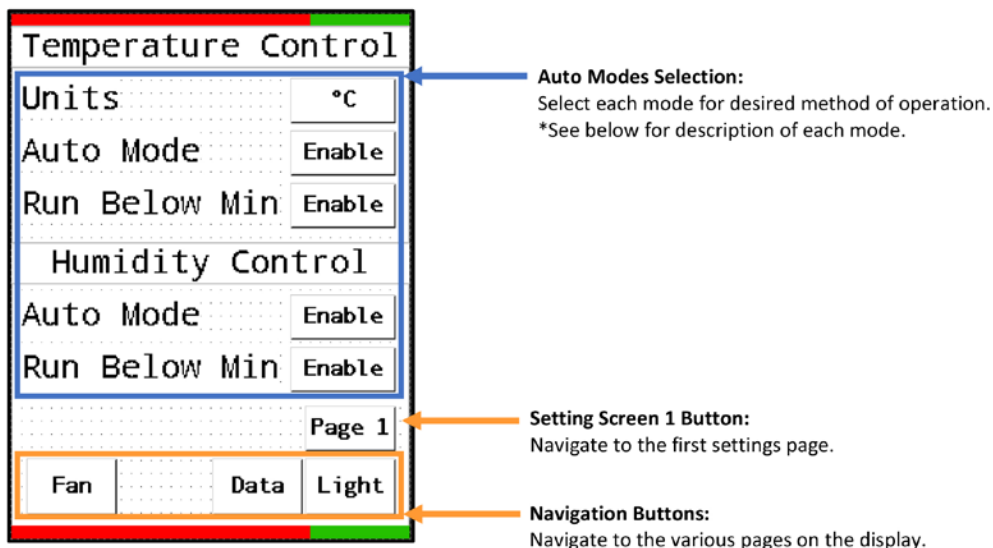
Temperature Control

Units °C

Auto Mode Enable

Run Below Min Enable

Humidity Control

Auto Mode Enable

Run Below Min Enable

Page 1

Fan Data Light

**Auto Modes Selection:**
Select each mode for desired method of operation.
*See below for description of each mode.

**Setting Screen 1 Button:**
Navigate to the first settings page.

**Navigation Buttons:**
Navigate to the various pages on the display.